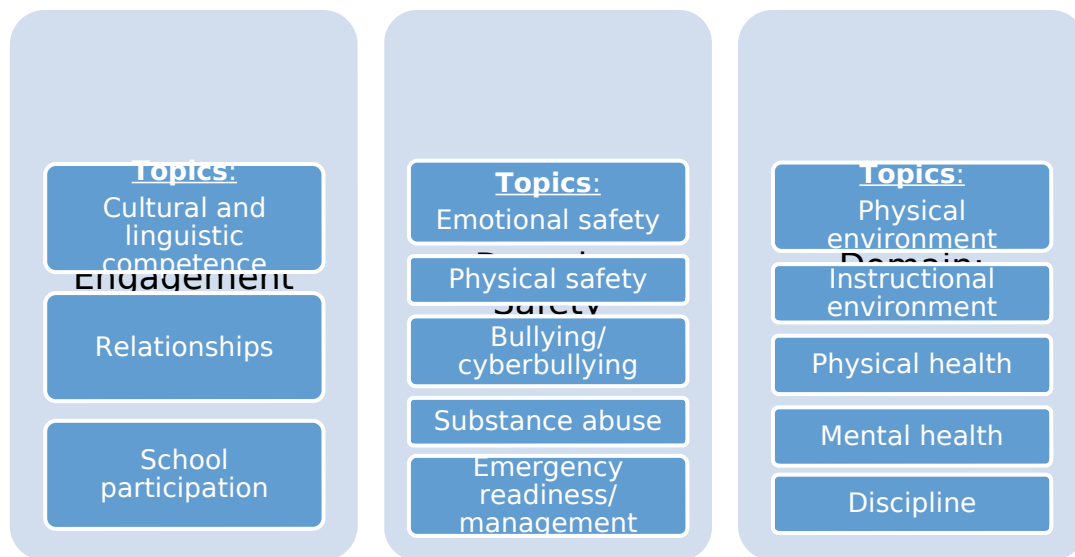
Topics:
Cultural and linguistic competence

Engagement

Relationships

School participation

Topics:
Emotional safety

Domain: Safety

Physical safety

Bullying/ cyberbullying

Substance abuse

Emergency readiness/ management

Topics:
Physical environment

Domain:

Instructional environment

Physical health

Mental health

Discipline